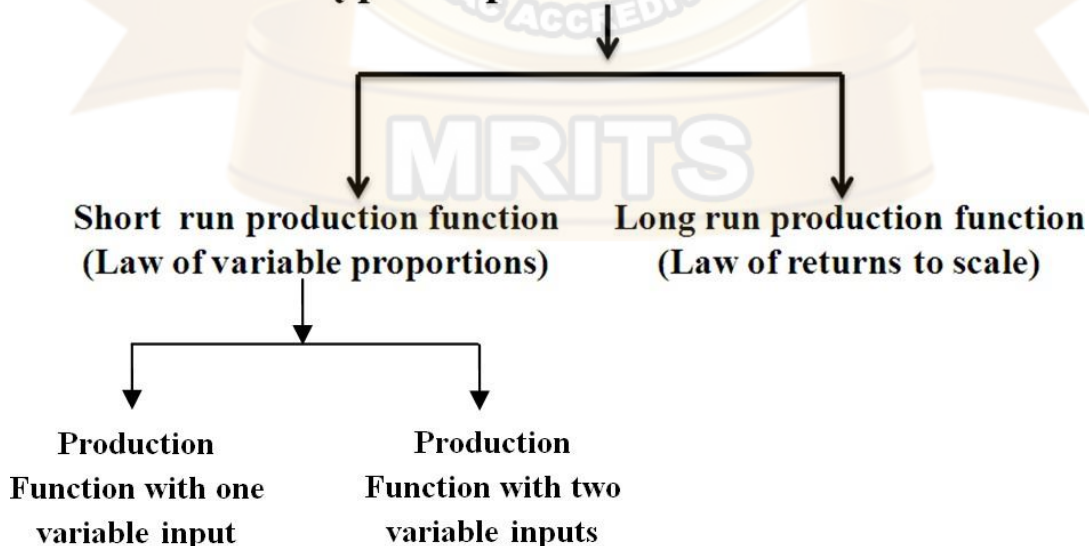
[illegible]

Short run production function
(Law of variable proportions)

Long run production function
(Law of returns to scale)

Production Function with one variable input

Production Function with two variable inputs

MRITS

ACCREDI